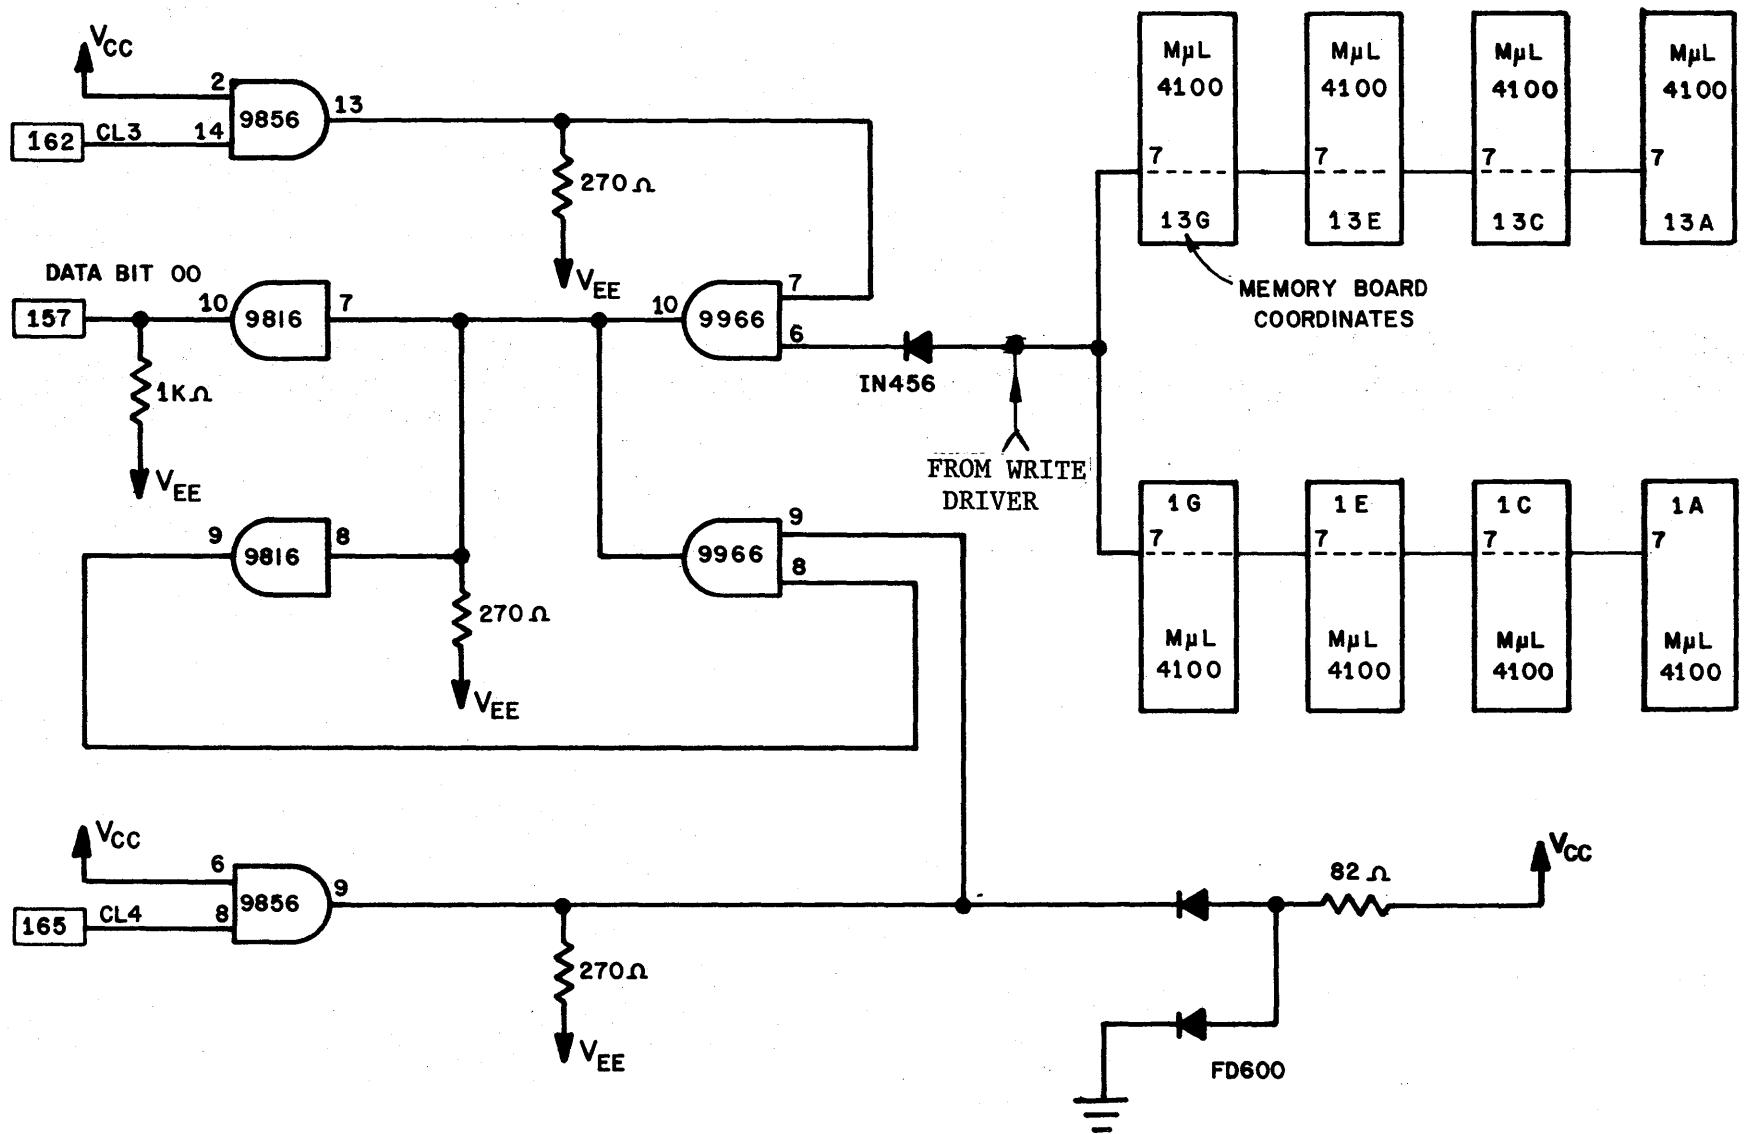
$V_{CC}$
2
9856
13
162
CL3
14
270 Ω
$V_{EE}$
DATA BIT 00
157
10
9816
7
10
9966
7
6
1K Ω
$V_{EE}$
IN456
FROM WRITE DRIVER
9
9816
8
9966
9
8
270 Ω
$V_{EE}$
MμL 4100
7
13G
MμL 4100
7
13E
MμL 4100
7
13C
MμL 4100
7
13A
MEMORY BOARD COORDINATES
1G
7
MμL 4100
1E
7
MμL 4100
1C
7
MμL 4100
1A
7
MμL 4100
$V_{CC}$
6
9856
9
165
CL4
8
270 Ω
$V_{EE}$
82 Ω
$V_{CC}$
FD600